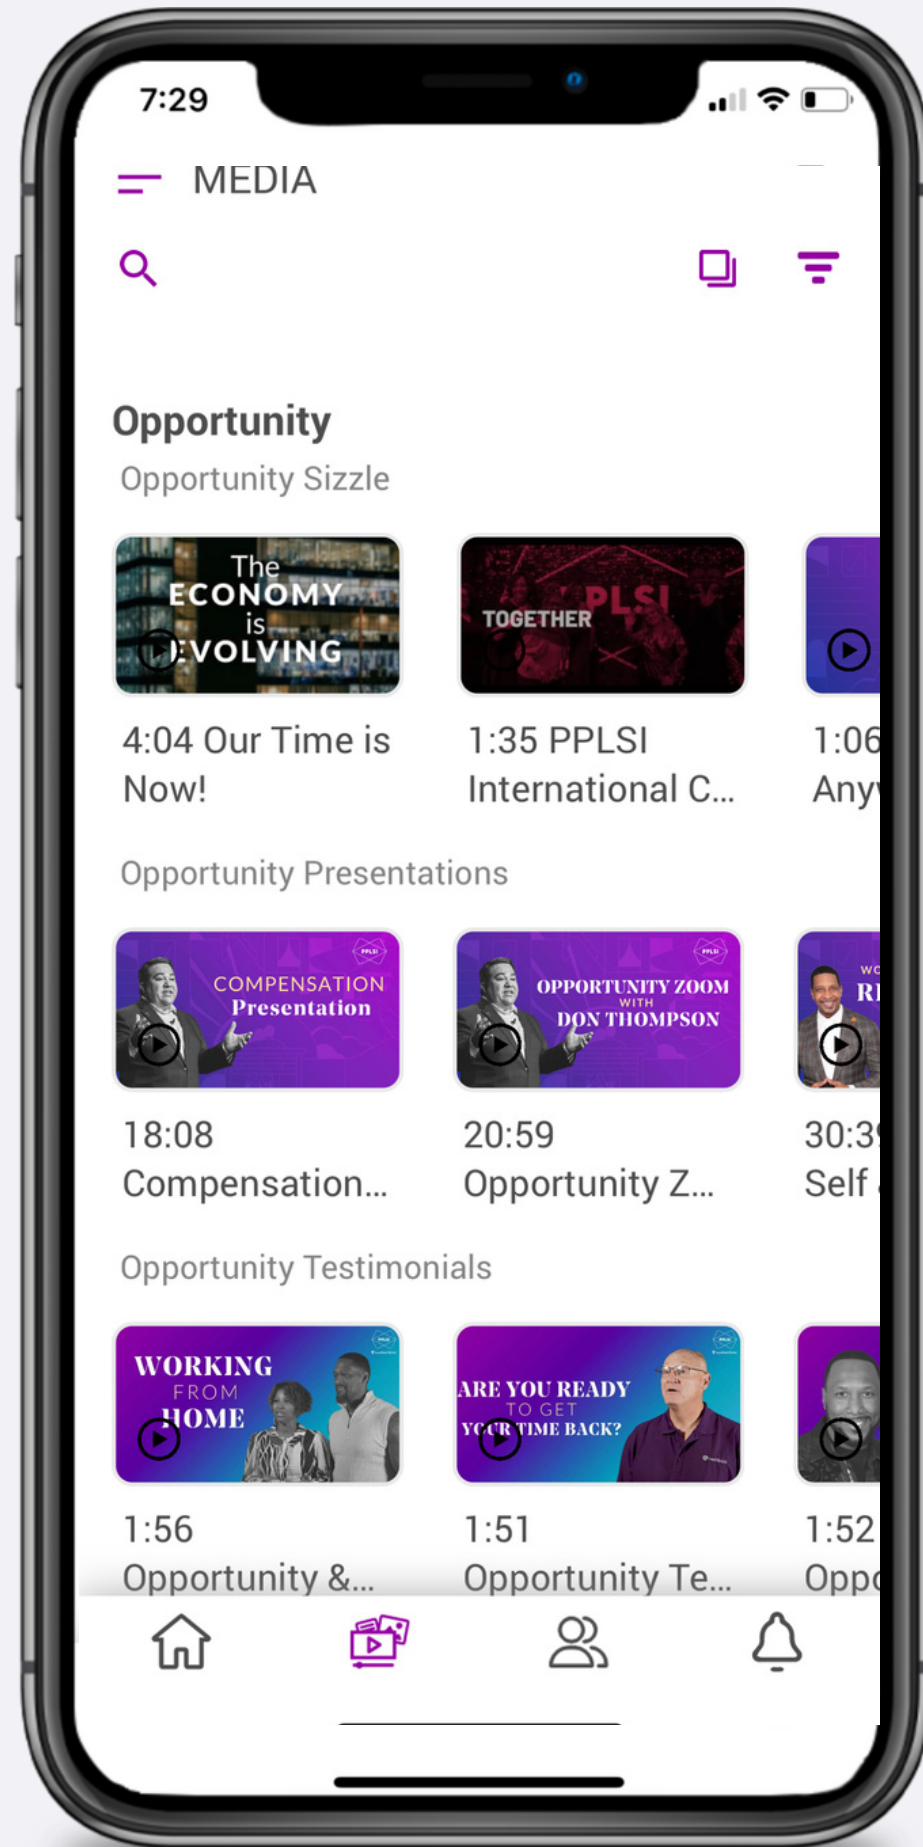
7:29

MEDIA

Opportunity

Opportunity Sizzle

The ECONOMY is EVOLVING

4:04 Our Time is Now!

TOGETHER PPLSI

1:35 PPLSI International C...

1:06 Any

Opportunity Presentations

PPLSI COMPENSATION Presentation

18:08 Compensation...

PPLSI OPPORTUNITY ZOOM WITH DON THOMPSON

20:59 Opportunity Z...

WO RI

30:3 Self

Opportunity Testimonials

WORKING FROM HOME

1:56 Opportunity &...

ARE YOU READY TO GET YOUR TIME BACK?

1:51 Opportunity Te...

1:52 Opp